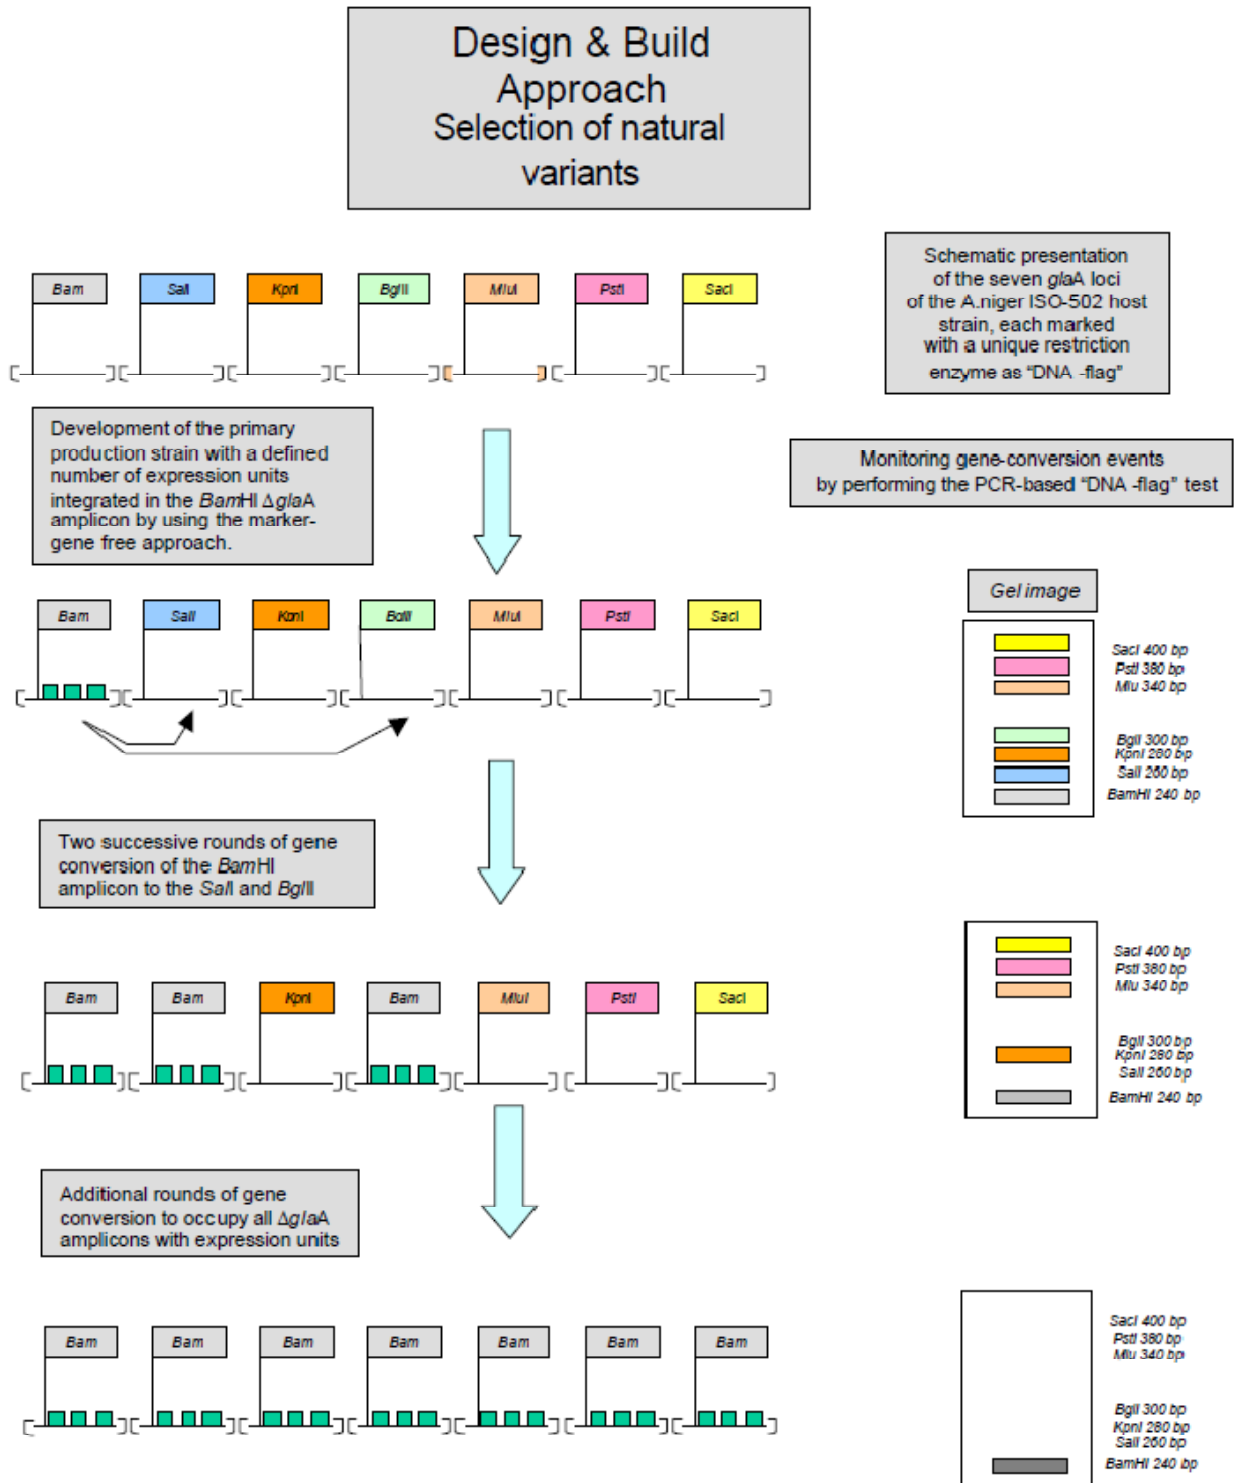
Design & Build Approach
Selection of natural variants

Bam
SalI
KpnI
BglII
MluI
PstI
SacI

Schematic presentation of the seven glaA loci of the A.niger ISO-502 host strain, each marked with a unique restriction enzyme as "DNA -flag"

Development of the primary production strain with a defined number of expression units integrated in the BamHI ΔglaA amplicon by using the marker-gene free approach.

Monitoring gene-conversion events by performing the PCR-based "DNA -flag" test

Gel image

Bam
SalI
KpnI
BglII
MluI
PstI
SacI

SacI 400 bp
PstI 380 bp
Mlu 340 bp
BglI 300 bp
KpnI 280 bp
SalI 260 bp
BamHI 240 bp

Two successive rounds of gene conversion of the BamHI amplicon to the SalI and BglII

Bam
Bam
KpnI
Bam
MluI
PstI
SacI

SacI 400 bp
PstI 380 bp
Mlu 340 bp
BglI 300 bp
KpnI 280 bp
SalI 260 bp
BamHI 240 bp

Additional rounds of gene conversion to occupy all ΔglaA amplicons with expression units

Bam
Bam
Bam
Bam
Bam
Bam
Bam

SacI 400 bp
PstI 380 bp
Mlu 340 bp
BglI 300 bp
KpnI 280 bp
SalI 260 bp
BamHI 240 bp